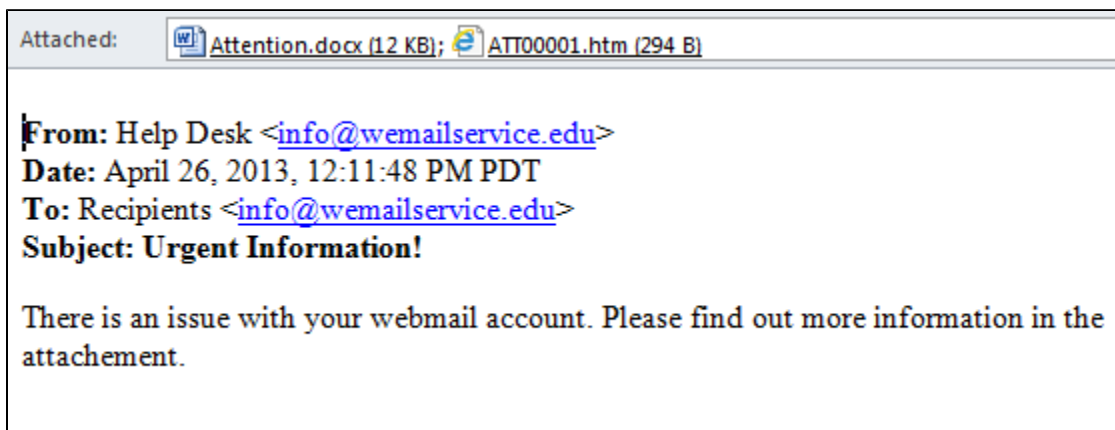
Attached: Attention.docx (12 KB); ATT00001.htm (294 B)

**From:** Help Desk <info@wemailservice.edu>
**Date:** April 26, 2013, 12:11:48 PM PDT
**To:** Recipients <info@wemailservice.edu>
**Subject: Urgent Information!**

There is an issue with your webmail account. Please find out more information in the attachement.